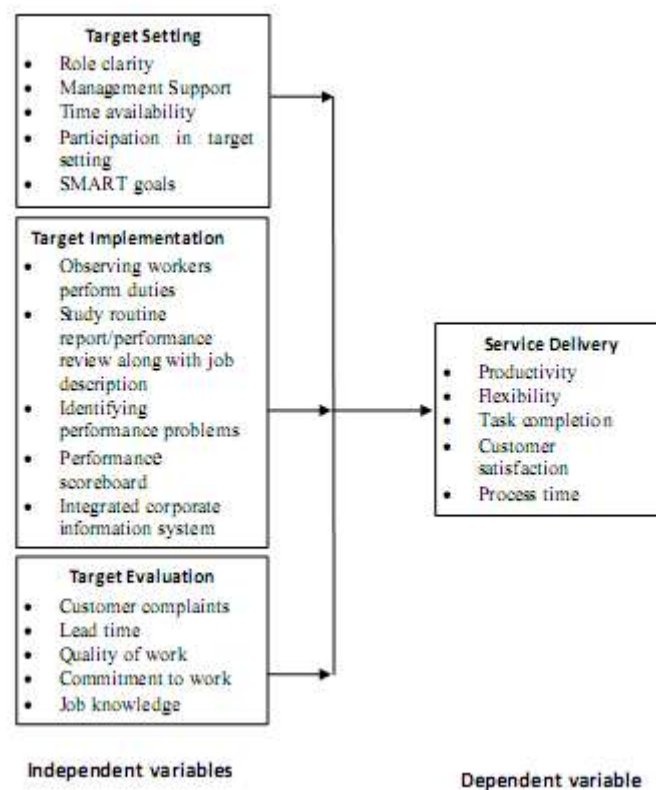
Target Setting
- Role clarity
- Management Support
- Time availability
- Participation in target setting
- SMART goals

Target Implementation
- Observing workers perform duties
- Study routine report/performance review along with job description
- Identifying performance problems
- Performance scoreboard
- Integrated corporate information system

Target Evaluation
- Customer complaints
- Lead time
- Quality of work
- Commitment to work
- Job knowledge

Service Delivery
- Productivity
- Flexibility
- Task completion
- Customer satisfaction
- Process time

Independent variables

Dependent variable